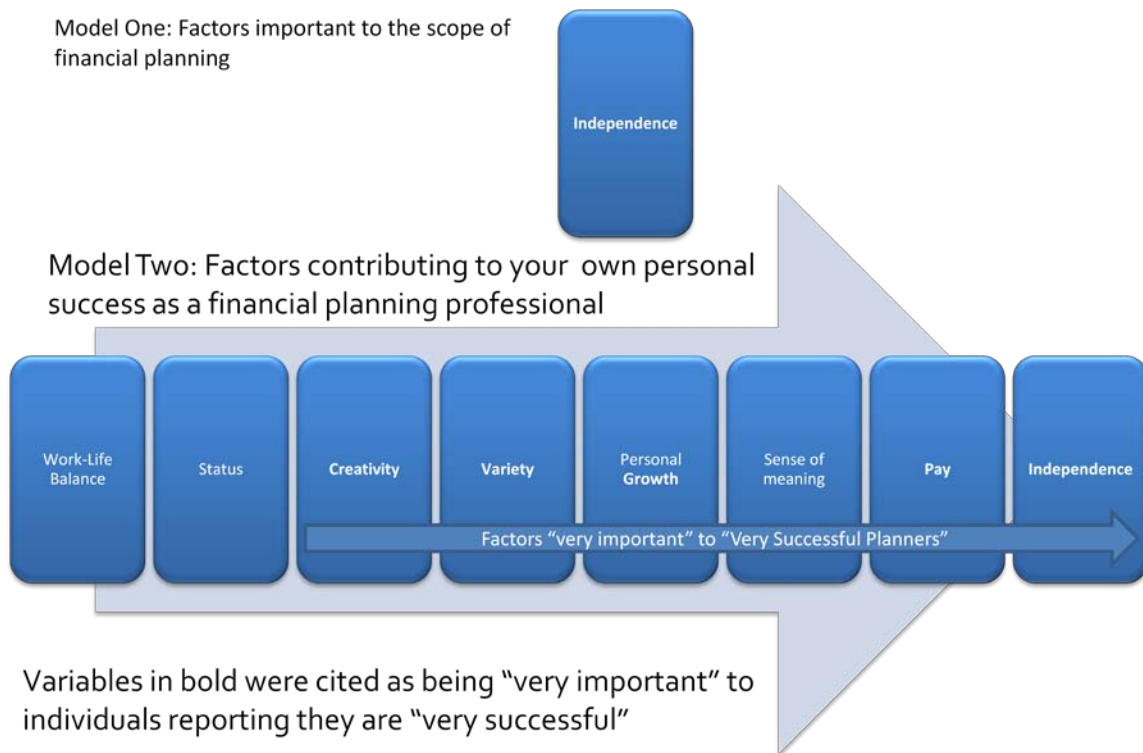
Model One: Factors important to the scope of financial planning

Independence

Model Two: Factors contributing to your own personal success as a financial planning professional

Work-Life Balance

Status

Creativity

Variety

Personal Growth

Sense of meaning

Pay

Independence

Factors "very important" to "Very Successful Planners"

Variables in bold were cited as being "very important" to individuals reporting they are "very successful"